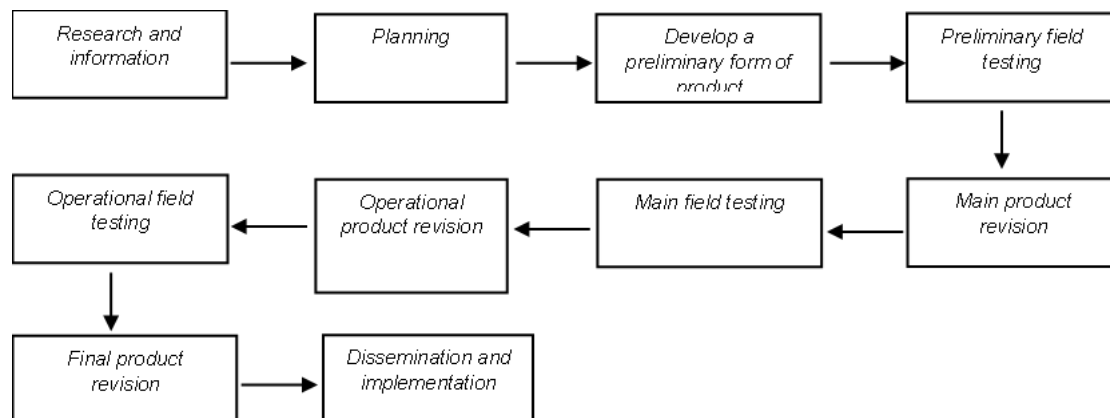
Research and information

Planning

Develop a preliminary form of product

Preliminary field testing

Main product revision

Main field testing

Operational product revision

Operational field testing

Final product revision

Dissemination and implementation